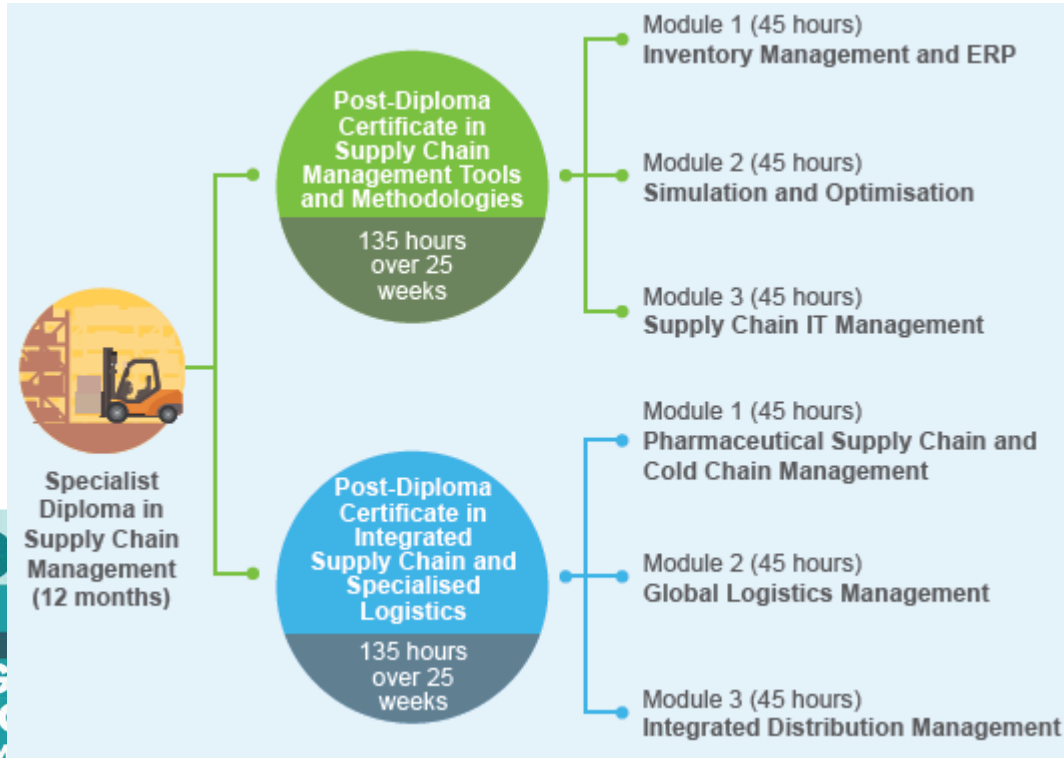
Specialist Diploma in Supply Chain Management (12 months)

Post-Diploma Certificate in Supply Chain Management Tools and Methodologies

135 hours over 25 weeks

Module 1 (45 hours)
Inventory Management and ERP

Module 2 (45 hours)
Simulation and Optimisation

Module 3 (45 hours)
Supply Chain IT Management

Post-Diploma Certificate in Integrated Supply Chain and Specialised Logistics

135 hours over 25 weeks

Module 1 (45 hours)
Pharmaceutical Supply Chain and Cold Chain Management

Module 2 (45 hours)
Global Logistics Management

Module 3 (45 hours)
Integrated Distribution Management